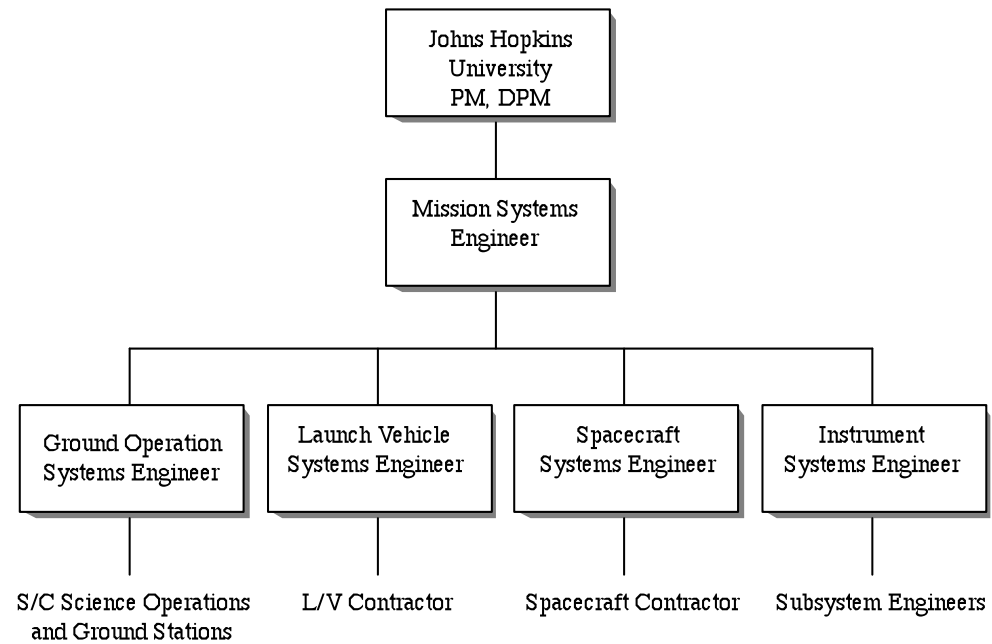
Johns Hopkins University PM, DPM

Mission Systems Engineer

Ground Operation Systems Engineer

Launch Vehicle Systems Engineer

Spacecraft Systems Engineer

Instrument Systems Engineer

S/C Science Operations and Ground Stations

L/V Contractor

Spacecraft Contractor

Subsystem Engineers